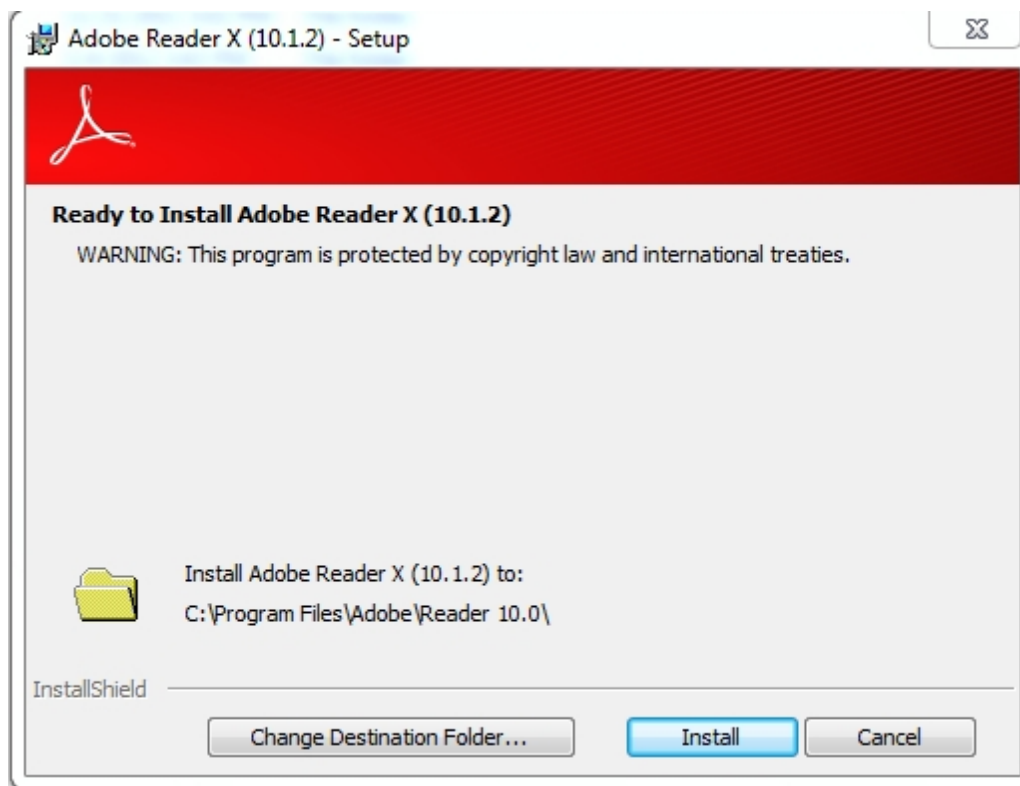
Adobe Reader X (10.1.2) - Setup

Ready to Install Adobe Reader X (10.1.2)

WARNING: This program is protected by copyright law and international treaties.

Install Adobe Reader X (10.1.2) to:
C:\Program Files\Adobe\Reader 10.0\

InstallShield

Change Destination Folder...

Install

Cancel